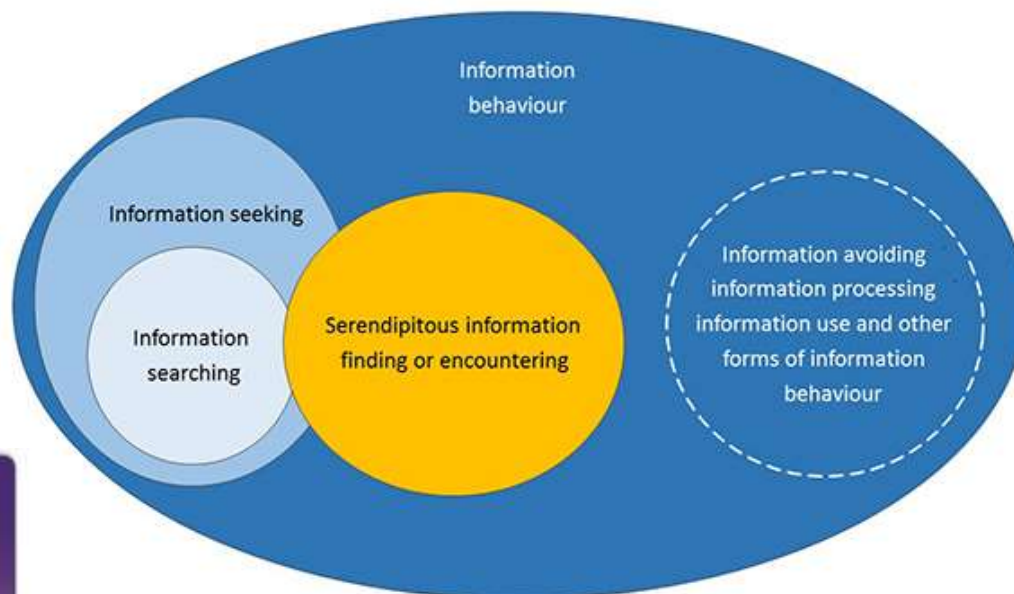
Information behaviour

Information seeking

Information searching

Serendipitous information finding or encountering

Information avoiding information processing information use and other forms of information behaviour